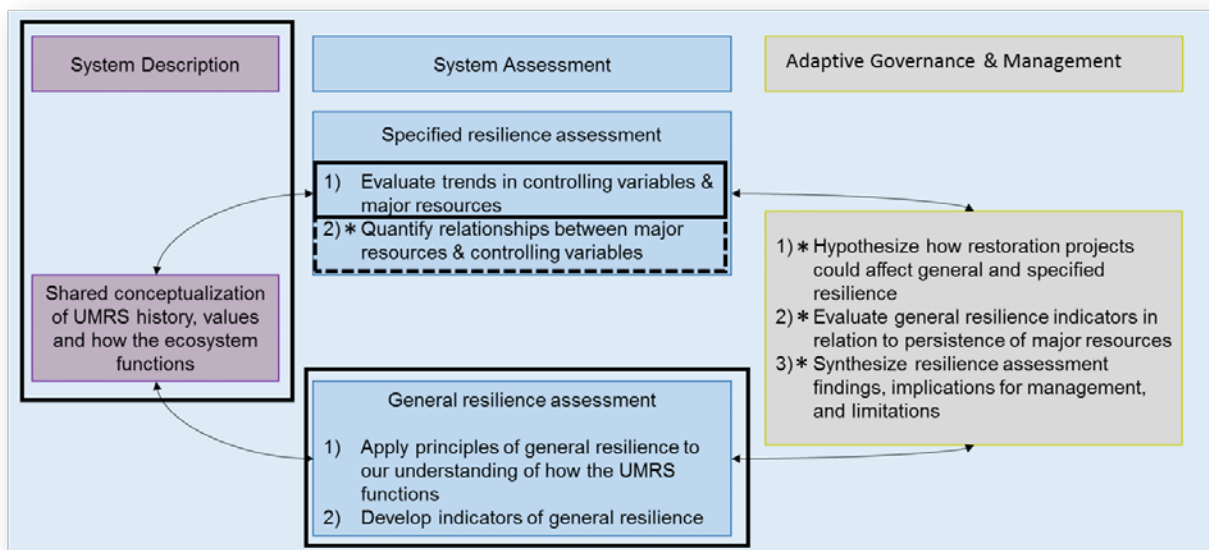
System Description

Shared conceptualization of UMRS history, values and how the ecosystem functions

System Assessment

Specified resilience assessment

1) Evaluate trends in controlling variables & major resources

2) ∗ Quantify relationships between major resources & controlling variables

General resilience assessment

1) Apply principles of general resilience to our understanding of how the UMRS functions

2) Develop indicators of general resilience

Adaptive Governance & Management

1) ∗ Hypothesize how restoration projects could affect general and specified resilience

2) ∗ Evaluate general resilience indicators in relation to persistence of major resources

3) ∗ Synthesize resilience assessment findings, implications for management, and limitations